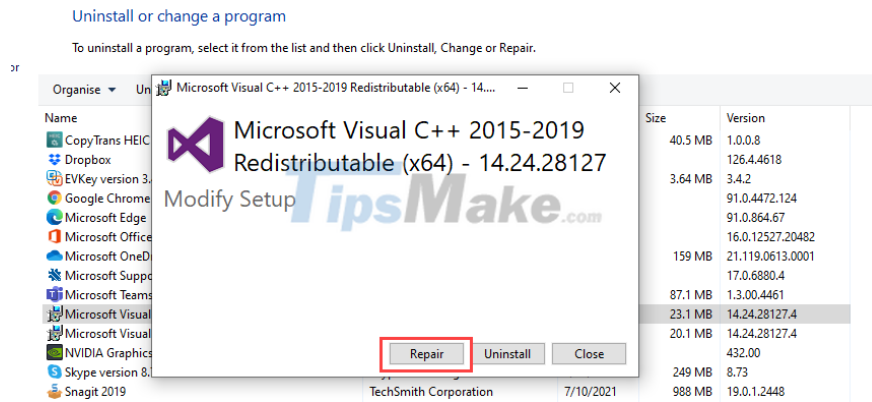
Uninstall or change a program

To uninstall a program, select it from the list and then click Uninstall, Change or Repair.

or

Organise ▾ Un

| Name | | | Size | Version |
|---|---|---|---|---|
| CopyTrans HEIC | | | 40.5 MB | 1.0.0.8 |
| Dropbox | | | | 126.4.4618 |
| EVKey version 3. | | | 3.64 MB | 3.4.2 |
| Google Chrome | | | | 91.0.4472.124 |
| Microsoft Edge | | | | 91.0.864.67 |
| Microsoft Office | | | | 16.0.12527.20482 |
| Microsoft OneD | | | 159 MB | 21.119.0613.0001 |
| Microsoft Suppo | | | | 17.0.6880.4 |
| Microsoft Teams | | | 87.1 MB | 1.3.00.4461 |
| Microsoft Visual | | | 23.1 MB | 14.24.28127.4 |
| Microsoft Visual | | | 20.1 MB | 14.24.28127.4 |
| NVIDIA Graphics | | | | 432.00 |
| Skype version 8. | | | 249 MB | 8.73 |
| Snagit 2019 | TechSmith Corporation | 7/10/2021 | 988 MB | 19.0.1.2448 |

Microsoft Visual C++ 2015-2019 Redistributable (x64) - 14....

Microsoft Visual C++ 2015-2019 Redistributable (x64) - 14.24.28127

Modify Setup

TipsMake.com

Repair Uninstall Close